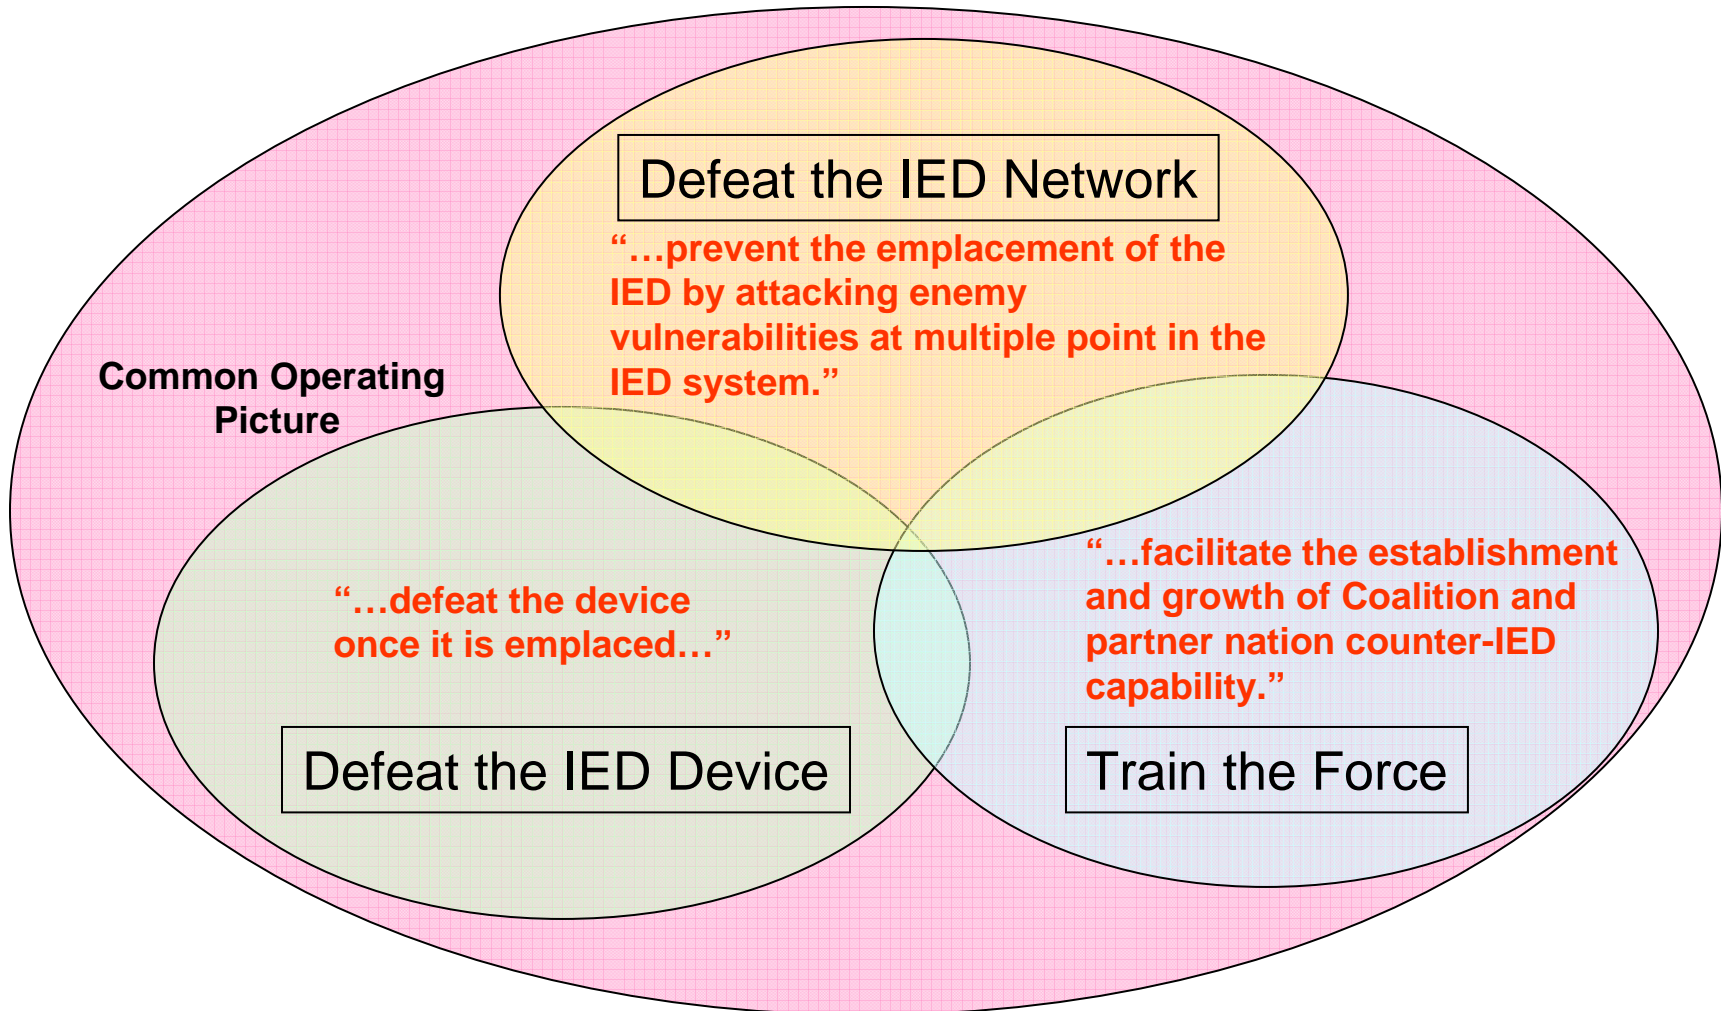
Defeat the IED Network

"…prevent the emplacement of the IED by attacking enemy vulnerabilities at multiple point in the IED system."

Common Operating Picture

"…defeat the device once it is emplaced…"

Defeat the IED Device

"…facilitate the establishment and growth of Coalition and partner nation counter-IED capability."

Train the Force